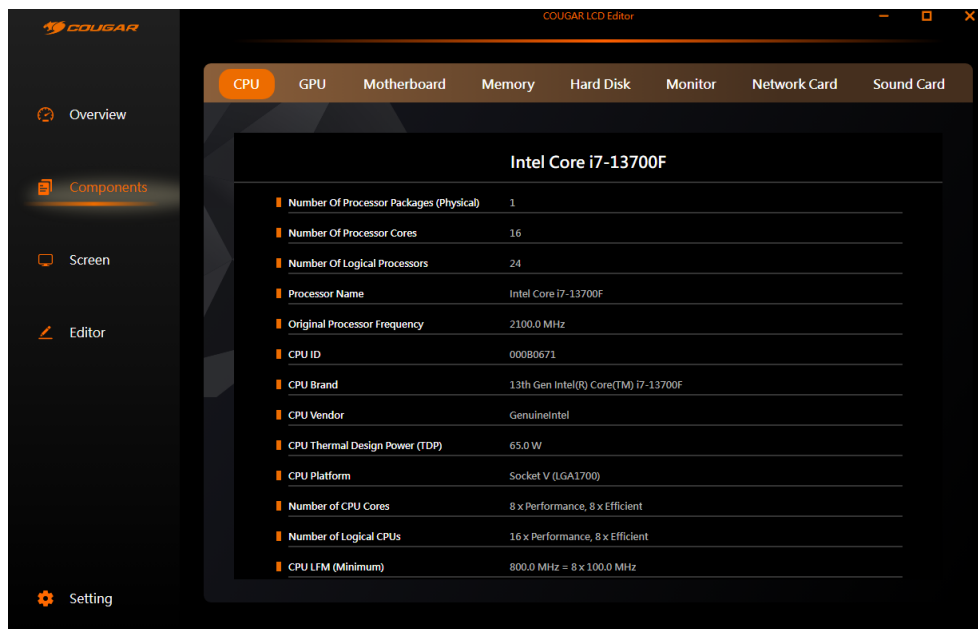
COUGAR

COUGAR LCD Editor

Overview

Components

Screen

Editor

Setting

CPU GPU Motherboard Memory Hard Disk Monitor Network Card Sound Card

Intel Core i7-13700F

| | |
|---|---|
| Number Of Processor Packages (Physical) | 1 |
| Number Of Processor Cores | 16 |
| Number Of Logical Processors | 24 |
| Processor Name | Intel Core i7-13700F |
| Original Processor Frequency | 2100.0 MHz |
| CPU ID | 000B0671 |
| CPU Brand | 13th Gen Intel(R) Core(TM) i7-13700F |
| CPU Vendor | GenuineIntel |
| CPU Thermal Design Power (TDP) | 65.0 W |
| CPU Platform | Socket V (LGA1700) |
| Number of CPU Cores | 8 x Performance, 8 x Efficient |
| Number of Logical CPUs | 16 x Performance, 8 x Efficient |
| CPU LFM (Minimum) | 800.0 MHz = 8 x 100.0 MHz |